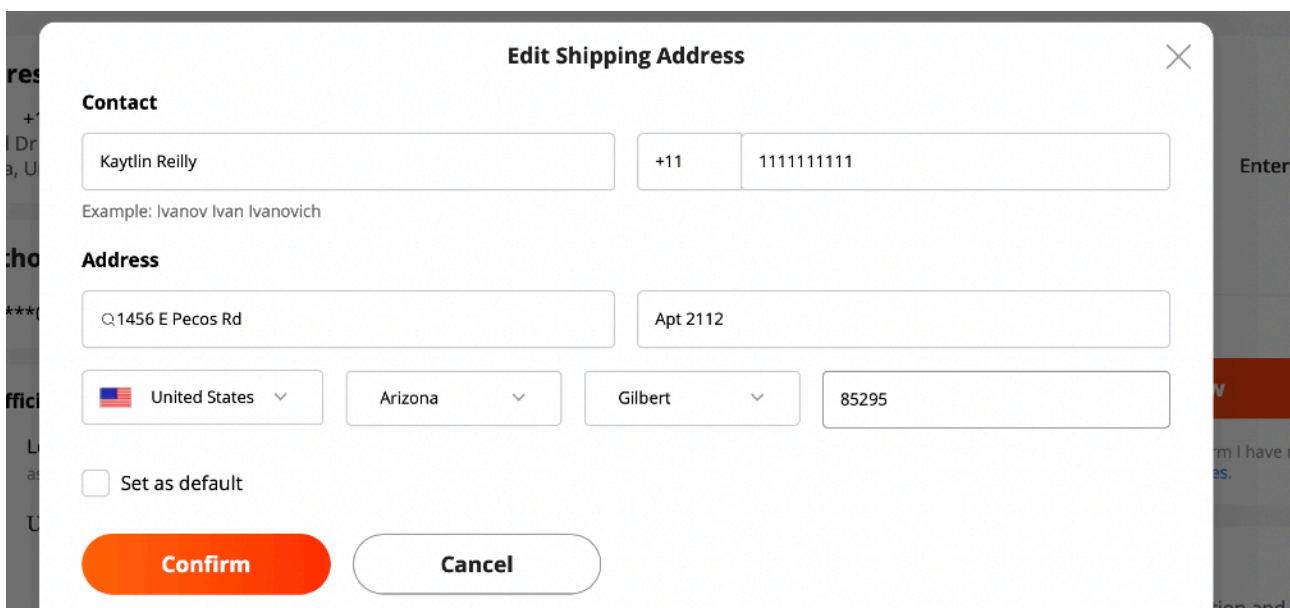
Edit Shipping Address

Contact

Kaytlin Reilly

+11

1111111111

Example: Ivanov Ivan Ivanovich

Address

1456 E Pecos Rd

Apt 2112

United States

Arizona

Gilbert

85295

Set as default

Confirm

Cancel